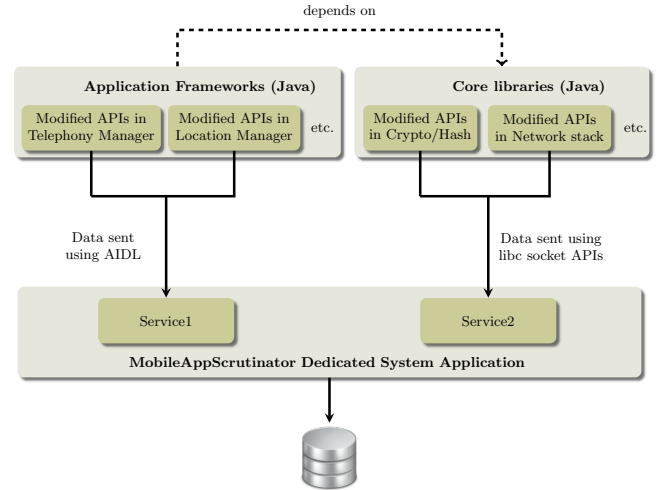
depends on

Application Frameworks (Java)

Modified APIs in Telephony Manager

Modified APIs in Location Manager

etc.

Core libraries (Java)

Modified APIs in Crypto/Hash

Modified APIs in Network stack

etc.

Data sent using AIDL

Data sent using libc socket APIs

Service1

Service2

MobileAppScrutinator Dedicated System Application